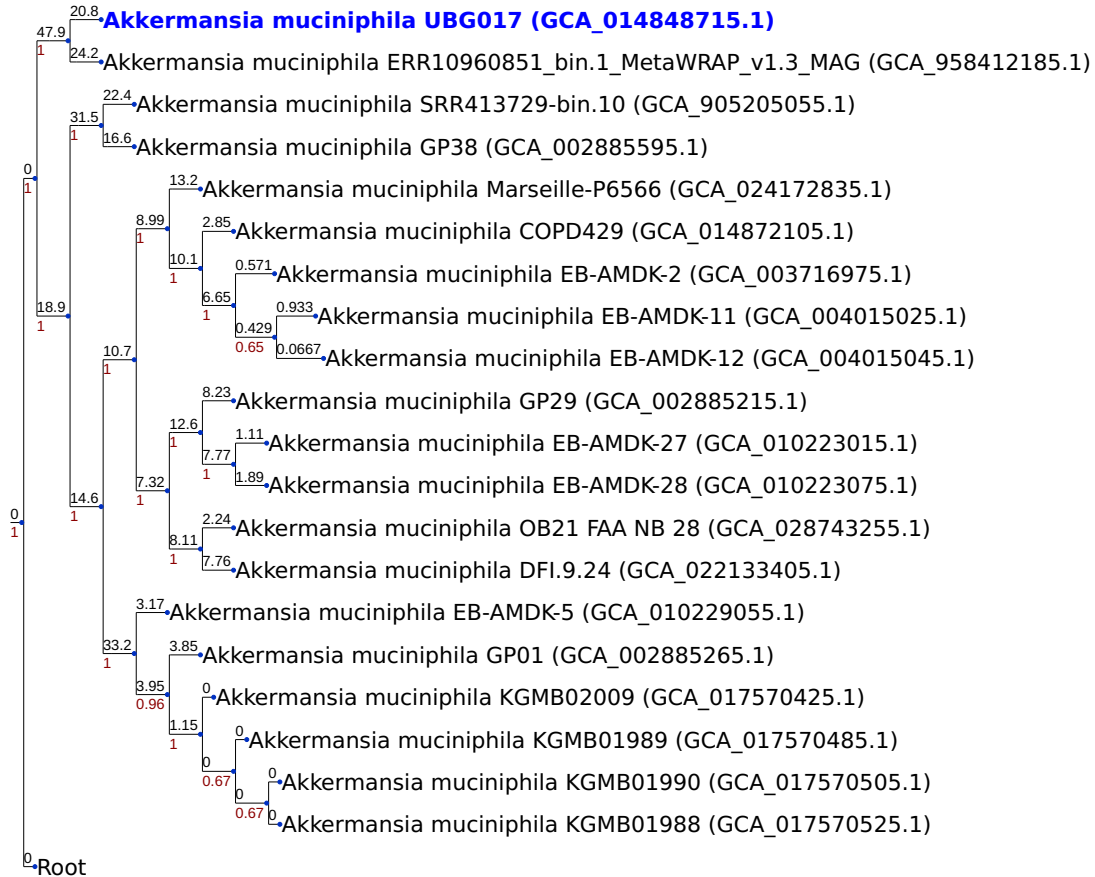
20.8 Akkermansia muciniphila UBG017 (GCA_014848715.1)
47.9
1
24.2 Akkermansia muciniphila ERR10960851_bin.1_MetaWRAP_v1.3_MAG (GCA_958412185.1)
22.4 Akkermansia muciniphila SRR413729-bin.10 (GCA_905205055.1)
31.5
1
16.6 Akkermansia muciniphila GP38 (GCA_002885595.1)
0
1
13.2 Akkermansia muciniphila Marseille-P6566 (GCA_024172835.1)
8.99
1
2.85 Akkermansia muciniphila COPD429 (GCA_014872105.1)
10.1
1
0.571 Akkermansia muciniphila EB-AMDK-2 (GCA_003716975.1)
18.9
1
6.65
1
0.933 Akkermansia muciniphila EB-AMDK-11 (GCA_004015025.1)
0.429
0.65
0.0667 Akkermansia muciniphila EB-AMDK-12 (GCA_004015045.1)
10.7
1
8.23 Akkermansia muciniphila GP29 (GCA_002885215.1)
12.6
1
1.11 Akkermansia muciniphila EB-AMDK-27 (GCA_010223015.1)
7.77
1
1.89 Akkermansia muciniphila EB-AMDK-28 (GCA_010223075.1)
7.32
1
14.6
1
2.24 Akkermansia muciniphila OB21 FAA NB 28 (GCA_028743255.1)
0
1
8.11
1
7.76 Akkermansia muciniphila DFI.9.24 (GCA_022133405.1)
3.17 Akkermansia muciniphila EB-AMDK-5 (GCA_010229055.1)
33.2
1
3.85 Akkermansia muciniphila GP01 (GCA_002885265.1)
3.95
0.96
0 Akkermansia muciniphila KGMB02009 (GCA_017570425.1)
1.15
1
0 Akkermansia muciniphila KGMB01989 (GCA_017570485.1)
0
0.67
0 Akkermansia muciniphila KGMB01990 (GCA_017570505.1)
0
0.67
0 Akkermansia muciniphila KGMB01988 (GCA_017570525.1)
0 Root